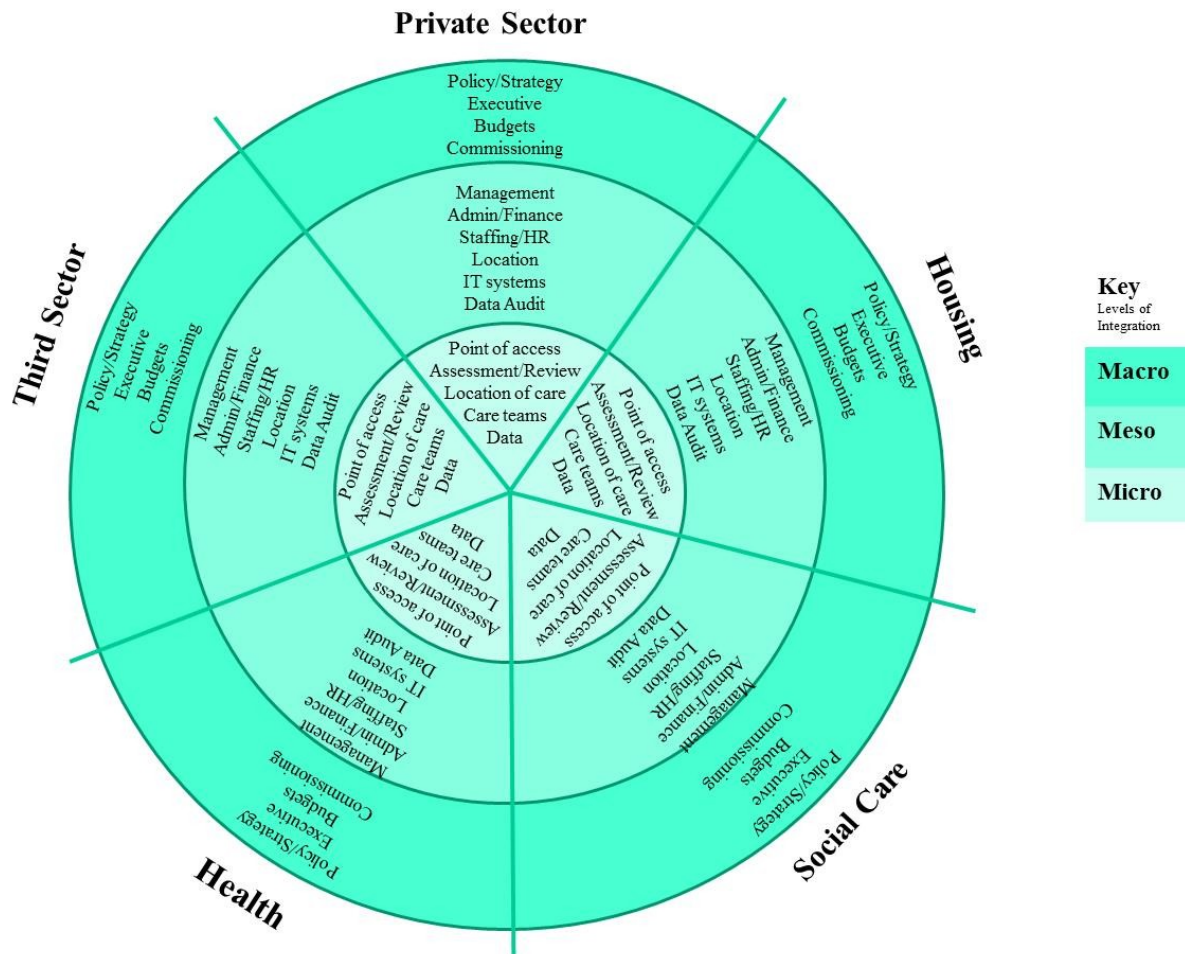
Private Sector

Policy/Strategy
Executive
Budgets
Commissioning

Management
Admin/Finance
Staffing/HR
Location
IT systems
Data Audit

Point of access
Assessment/Review
Location of care
Care teams
Data

Housing

Policy/Strategy
Executive
Budgets
Commissioning

Management
Admin/Finance
Staffing/HR
Location
IT systems
Data Audit

Point of access
Assessment/Review
Location of care
Care teams
Data

Social Care

Policy/Strategy
Executive
Budgets
Commissioning

Management
Admin/Finance
Staffing/HR
Location
IT systems
Data Audit

Point of access
Assessment/Review
Location of care
Care teams
Data

Health

Policy/Strategy
Executive
Budgets
Commissioning

Management
Admin/Finance
Staffing/HR
Location
IT systems
Data Audit

Point of access
Assessment/Review
Location of care
Care teams
Data

Third Sector

Policy/Strategy
Executive
Budgets
Commissioning

Management
Admin/Finance
Staffing/HR
Location
IT systems
Data Audit

Point of access
Assessment/Review
Location of care
Care teams
Data

Key
Levels of Integration

Macro
Meso
Micro